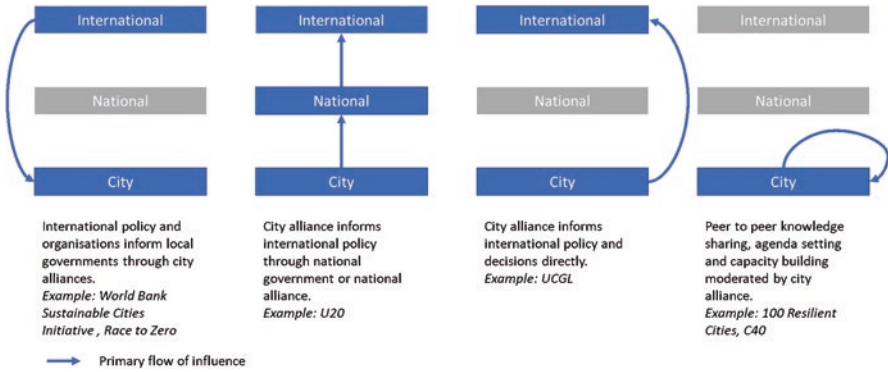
International

National

City

International policy and organisations inform local governments through city alliances.
*Example: World Bank Sustainable Cities Initiative , Race to Zero*

International

National

City

City alliance informs international policy through national government or national alliance.
*Example: U20*

International

National

City

City alliance informs international policy and decisions directly.
*Example: UCGL*

International

National

City

Peer to peer knowledge sharing, agenda setting and capacity building moderated by city alliance.
*Example: 100 Resilient Cities, C40*

Primary flow of influence